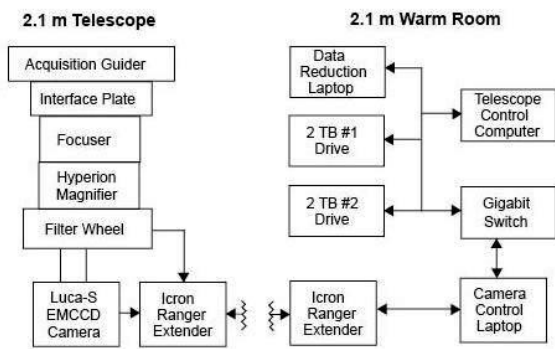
2.1 m Telescope

2.1 m Warm Room

Acquisition Guider

Interface Plate

Focuser

Hyperion Magnifier

Filter Wheel

Luca-S EMCCD Camera

Icron Ranger Extender

Data Reduction Laptop

2 TB #1 Drive

2 TB #2 Drive

Telescope Control Computer

Gigabit Switch

Icron Ranger Extender

Camera Control Laptop